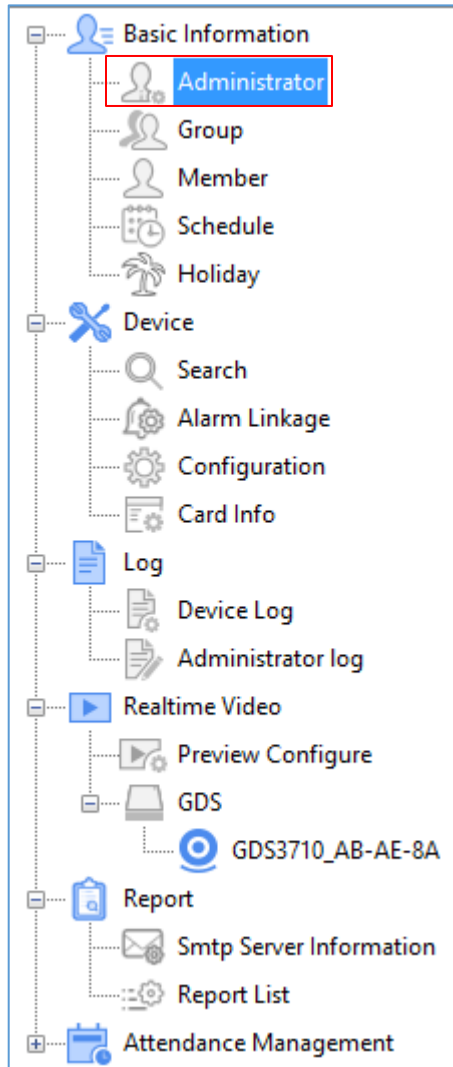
Basic Information
Administrator
Group
Member
Schedule
Holiday
Device
Search
Alarm Linkage
Configuration
Card Info
Log
Device Log
Administrator log
Realtime Video
Preview Configure
GDS
GDS3710_AB-AE-8A
Report
Smtp Server Information
Report List
Attendance Management